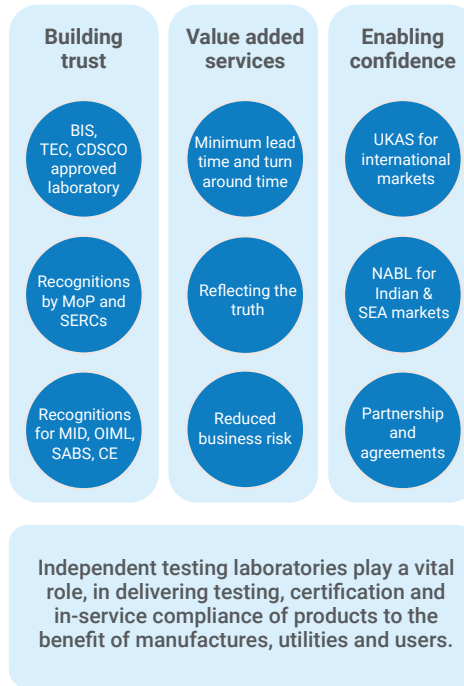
Building trust

BIS, TEC, CDSCO approved laboratory

Recognitions by MoP and SERCs

Recognitions for MID, OIML, SABS, CE

Value added services

Minimum lead time and turn around time

Reflecting the truth

Reduced business risk

Enabling confidence

UKAS for international markets

NABL for Indian & SEA markets

Partnership and agreements

Independent testing laboratories play a vital role, in delivering testing, certification and in-service compliance of products to the benefit of manufactures, utilities and users.